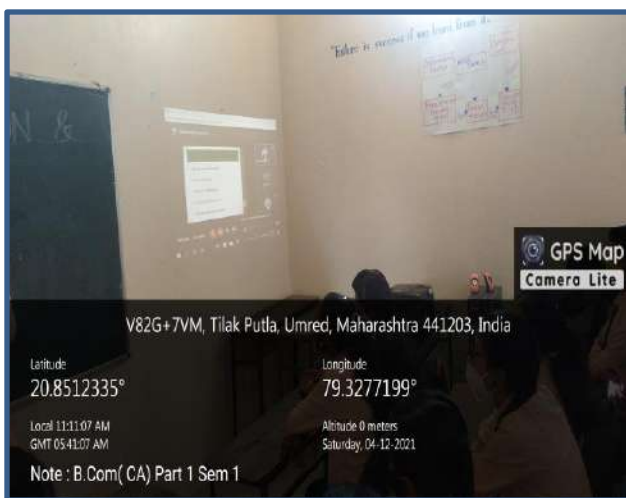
N &

Failure is success if we learn from it.

GPS Map Camera Lite

V82G+7VM, Tilak Putla, Umred, Maharashtra 441203, India

Latitude
20.8512335°

Longitude
79.3277199°

Local 11:11:07 AM
GMT 05:41:07 AM

Altitude 0 meters
Saturday, 04-12-2021

Note : B.Com( CA) Part 1 Sem 1